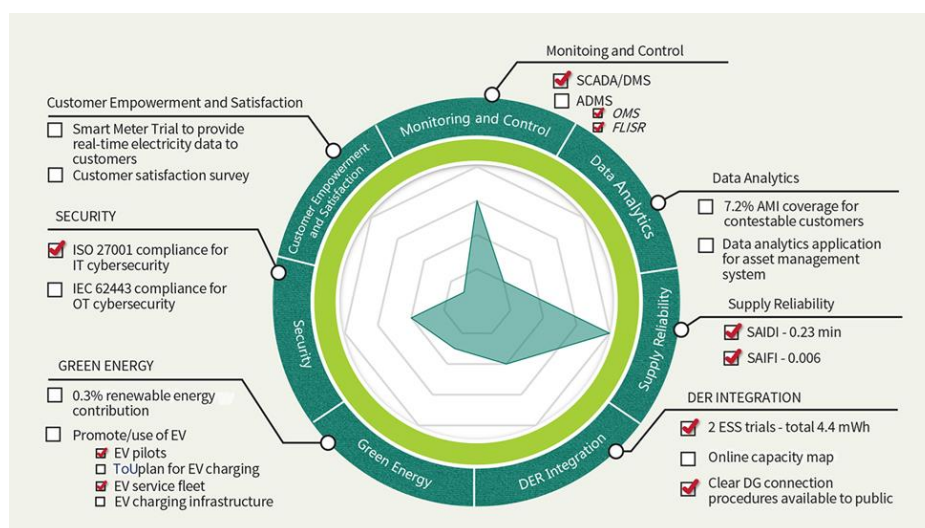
Monitoing and Control

SCADA/DMS
ADMS
OMS
FLISR

Customer Empowerment and Satisfaction

Smart Meter Trial to provide real-time electricity data to customers
Customer satisfaction survey

SECURITY

ISO 27001 compliance for IT cybersecurity
IEC 62443 compliance for OT cybersecurity

GREEN ENERGY

0.3% renewable energy contribution
Promote/use of EV
EV pilots
ToUplan for EV charging
EV service fleet
EV charging infrastructure

Data Analytics

7.2% AMI coverage for contestable customers
Data analytics application for asset management system

Supply Reliability

SAIDI - 0.23 min
SAIFI - 0.006

DER INTEGRATION

2 ESS trials - total 4.4 mWh
Online capacity map
Clear DG connection procedures available to public

Monitoring and Control
Data Analytics
Supply Reliability
DER Integration
Green Energy
Security
Customer Empowerment and Satisfaction